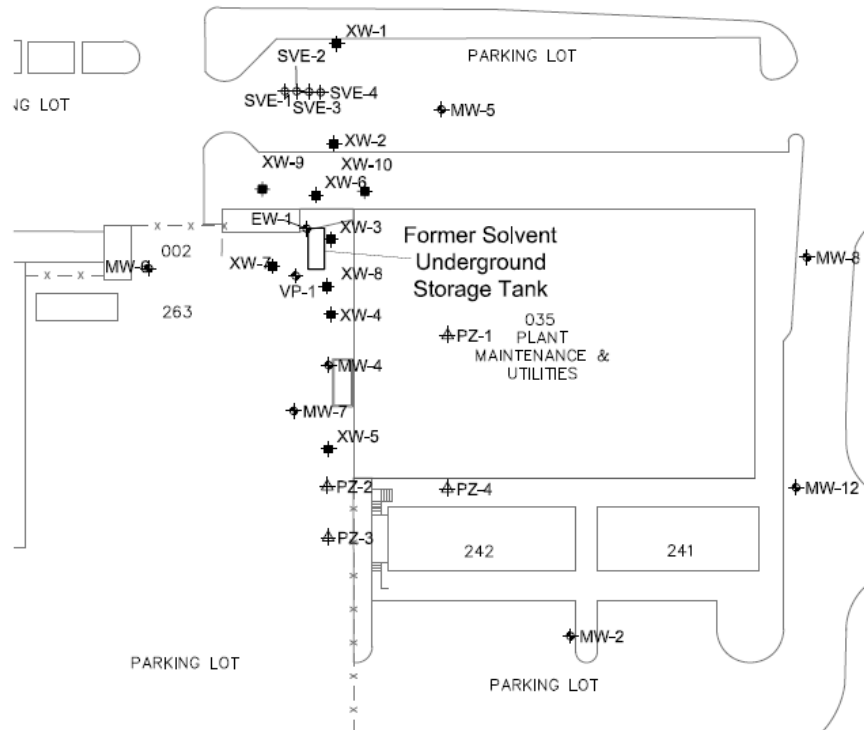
XW-1
PARKING LOT
SVE-2
SVE-1
SVE-4
SVE-3
IG LOT
MW-5
XW-2
XW-9
XW-10
XW-6
EW-1
XW-3
Former Solvent Underground Storage Tank
002
MW-6
XW-7
VP-1
XW-8
MW-8
263
XW-4
PZ-1
035
PLANT
MAINTENANCE &
UTILITIES
MW-4
MW-7
XW-5
PZ-2
PZ-4
MW-12
PZ-3
242
241
MW-2
PARKING LOT
PARKING LOT